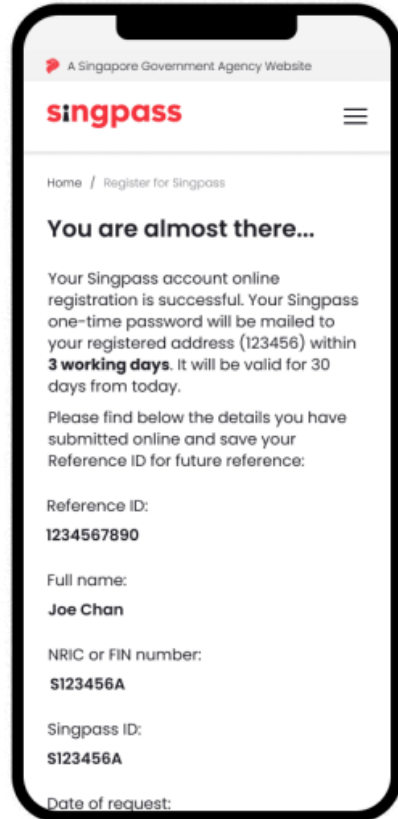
A Singapore Government Agency Website

singpass

Home / Register for Singpass

You are almost there...

Your Singpass account online registration is successful. Your Singpass one-time password will be mailed to your registered address (123456) within **3 working days**. It will be valid for 30 days from today.

Please find below the details you have submitted online and save your Reference ID for future reference:

Reference ID:
1234567890

Full name:
Joe Chan

NRIC or FIN number:
S123456A

Singpass ID:
S123456A

Date of request: